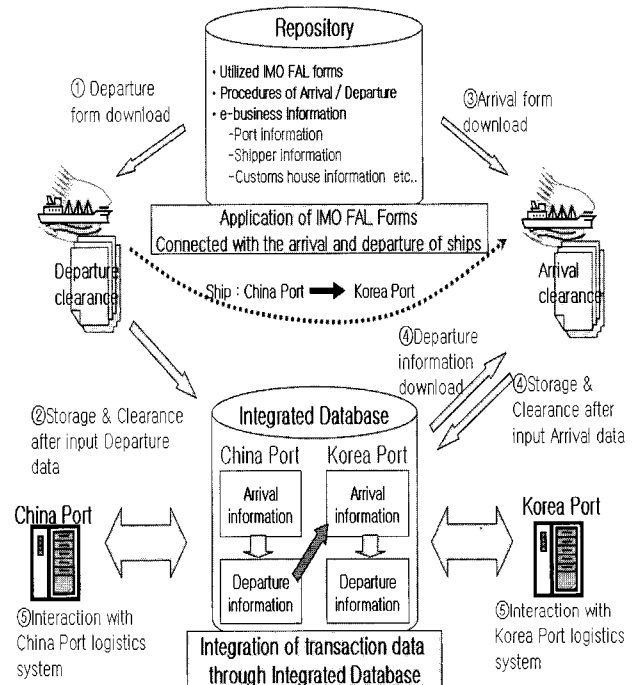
Repository

• Utilized IMO FAL forms
• Procedures of Arrival / Departure
• e-business Information
-Port information
-Shipper information
-Customs house information etc..

① Departure form download

③Arrival form download

Application of IMO FAL Forms
Connected with the arrival and departure of ships

Departure clearance

Ship : China Port ➡ Korea Port

Arrival clearance

④Departure information download

④Storage & Clearance after input Arrival data

②Storage & Clearance after input Departure data

Integrated Database

China Port

Korea Port

Arrival information

Arrival information

Departure information

Departure information

China Port

⑤Interaction with China Port logistics system

Korea Port

⑤Interaction with Korea Port logistics system

Integration of transaction data through Integrated Database